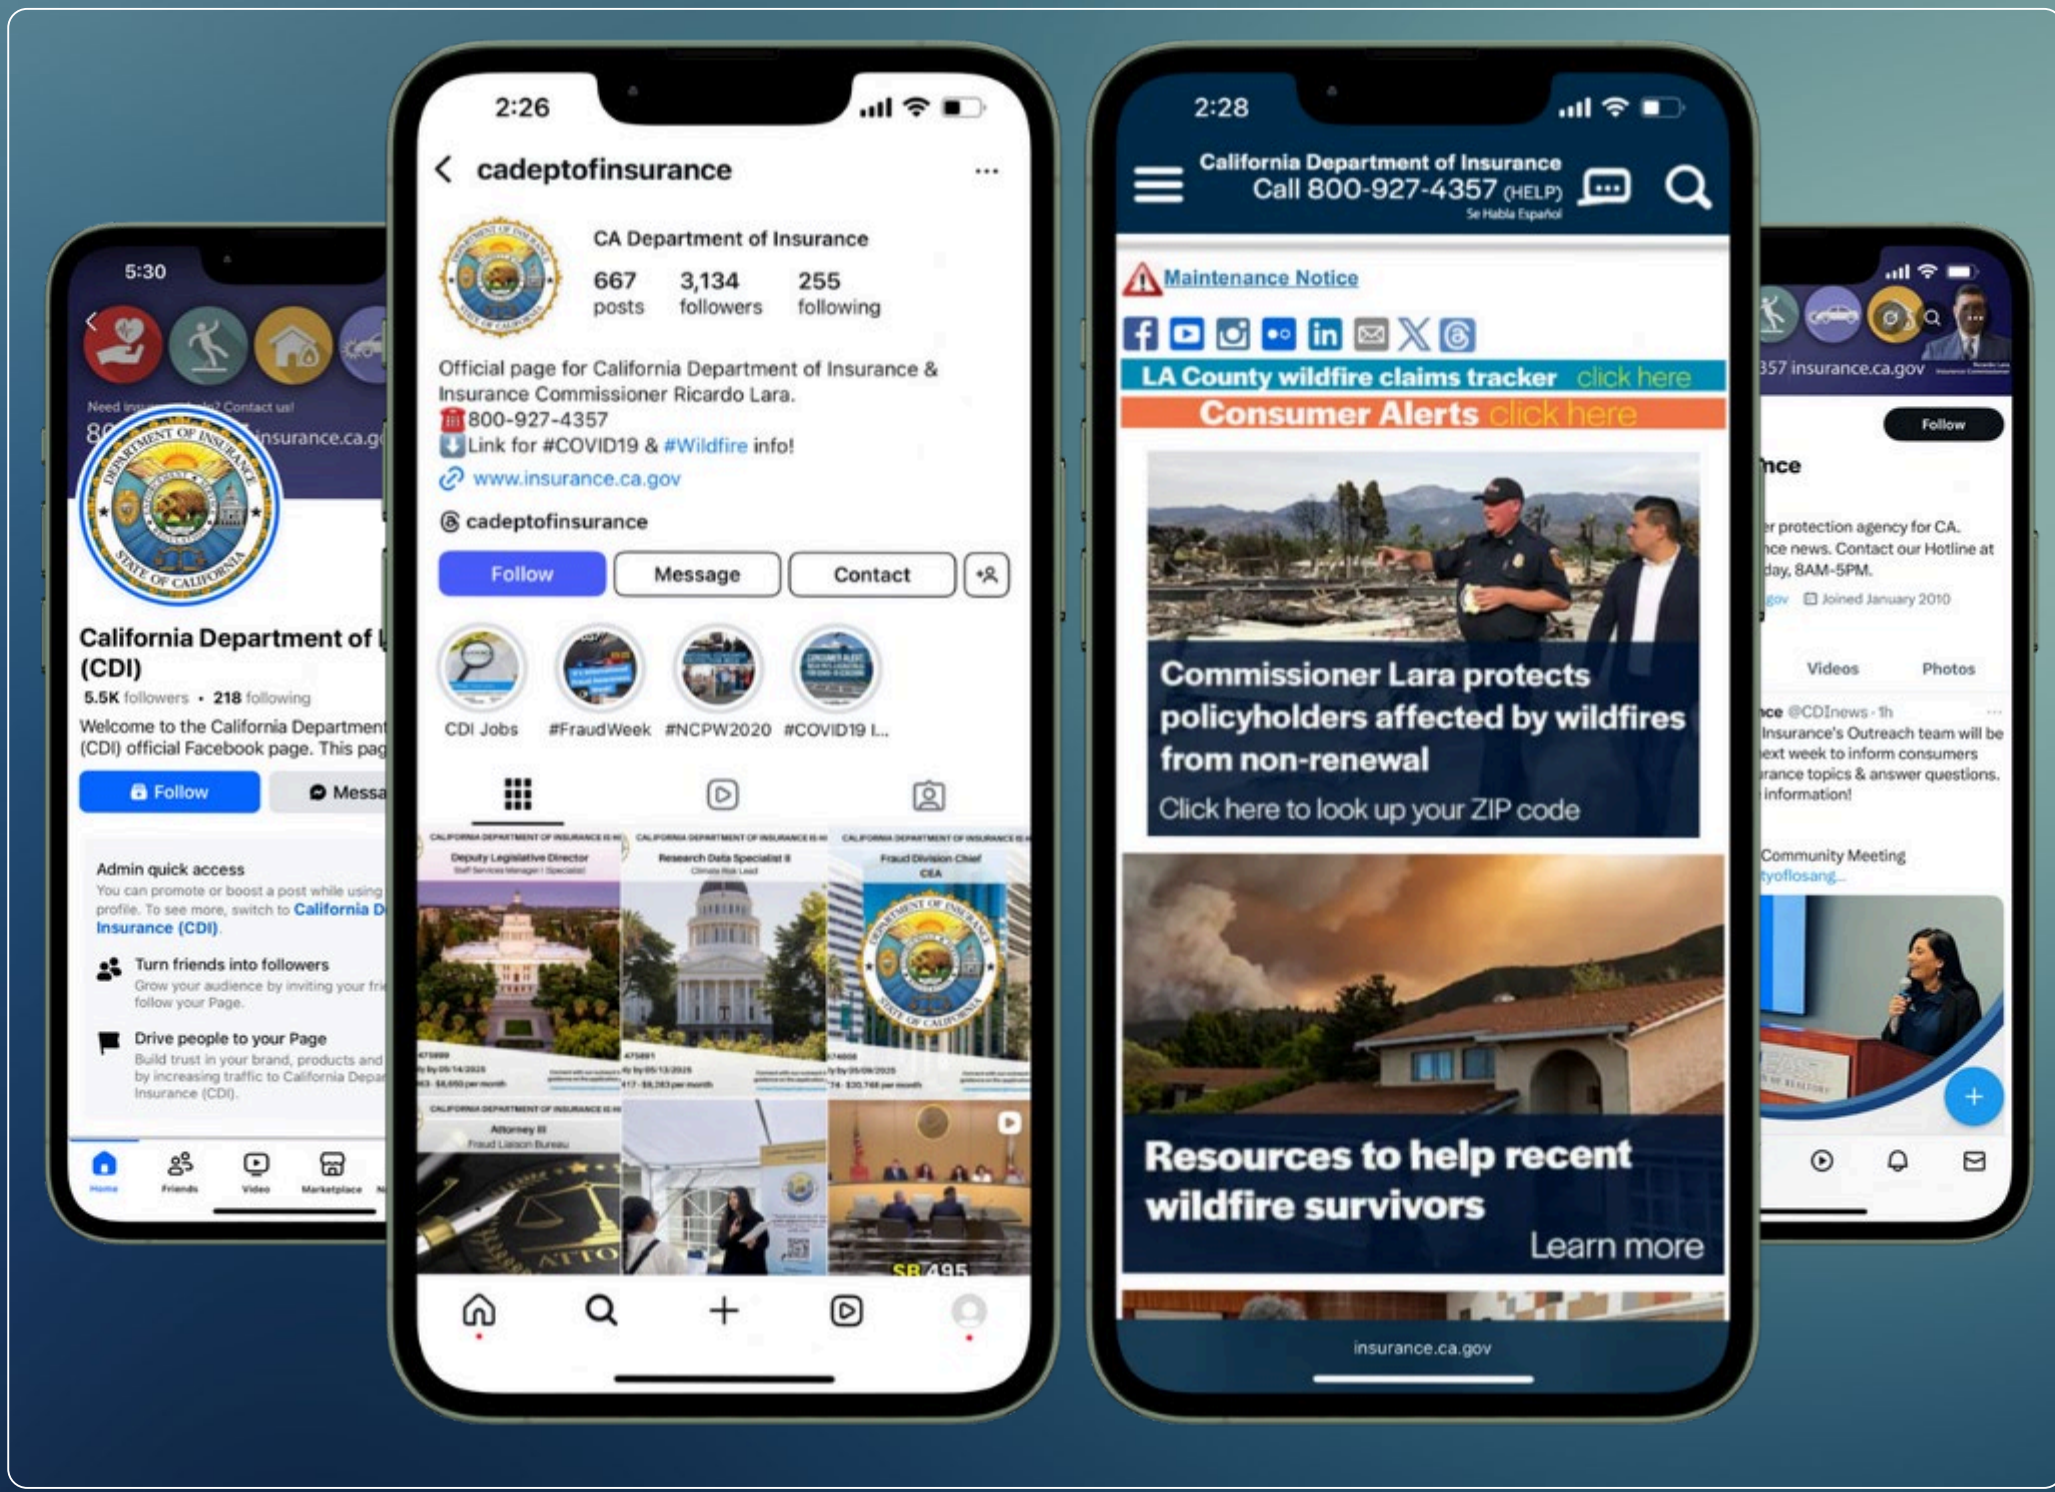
5:30

Need ins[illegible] Contact us!

8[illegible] insurance.ca.g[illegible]

California Department of I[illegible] (CDI)

5.5K followers • 218 following

Welcome to the California Department (CDI) official Facebook page. This pag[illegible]

Follow

Messa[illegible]

Admin quick access

You can promote or boost a post while using profile. To see more, switch to California D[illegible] Insurance (CDI).

Turn friends into followers

Grow your audience by inviting your fri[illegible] follow your Page.

Drive people to your Page

Build trust in your brand, products and by increasing traffic to California Depa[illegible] Insurance (CDI).

Home Friends Video Marketplace

2:26

cadeptofinsurance

CA Department of Insurance

667 posts

3,134 followers

255 following

Official page for California Department of Insurance & Insurance Commissioner Ricardo Lara.

800-927-4357

Link for #COVID19 & #Wildfire info!

www.insurance.ca.gov

cadeptofinsurance

Follow

Message

Contact

CDI Jobs

#FraudWeek

#NCPW2020

#COVID19 I...

Deputy Legislative Director

Research Data Specialist II

Fraud Division Chief CEA

Attorney III Fraud Liaison Bureau

SB 495

2:28

California Department of Insurance

Call 800-927-4357 (HELP)

Se Habla Español

Maintenance Notice

LA County wildfire claims tracker click here

Consumer Alerts click here

Commissioner Lara protects policyholders affected by wildfires from non-renewal

Click here to look up your ZIP code

Resources to help recent wildfire survivors

Learn more

insurance.ca.gov

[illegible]357 insurance.ca.gov

Follow

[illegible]nce

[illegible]r protection agency for CA. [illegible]ce news. Contact our Hotline at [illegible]day, 8AM-5PM.

Joined January 2010

Videos

Photos

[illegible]ce @CDInews · 1h

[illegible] Insurance's Outreach team will be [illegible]ext week to inform consumers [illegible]rance topics & answer questions. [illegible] information!

Community Meeting

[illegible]tyoflosang...